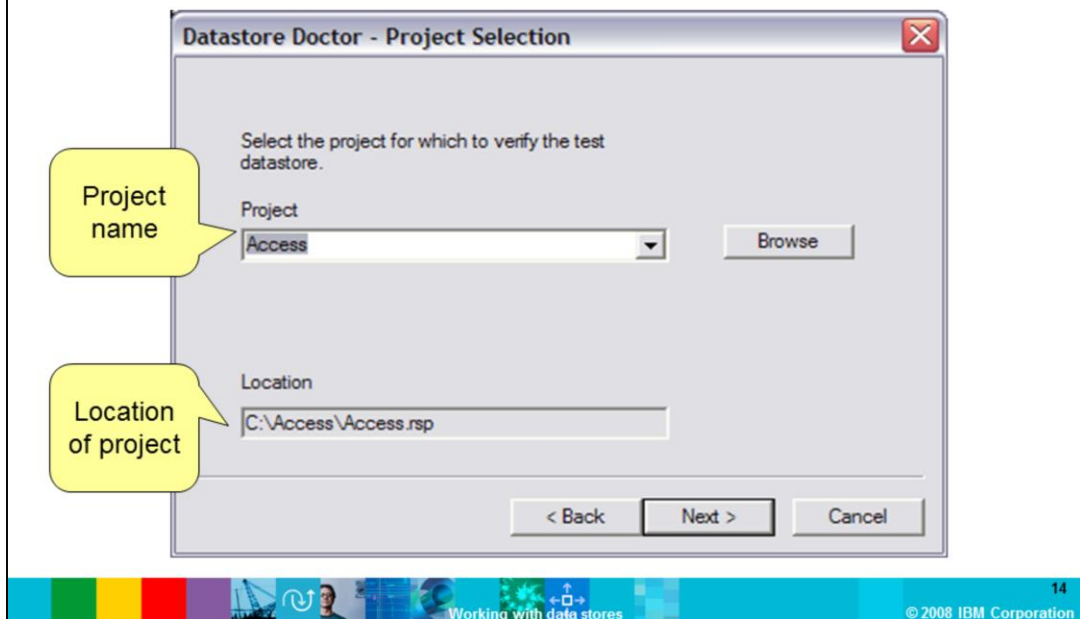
Datastore Doctor - Project Selection

Select the project for which to verify the test datastore.

Project

Access

Browse

Location

C:\Access\Access.rsp

< Back

Next >

Cancel

Project name

Location of project

Working with data stores

14

© 2008 IBM Corporation